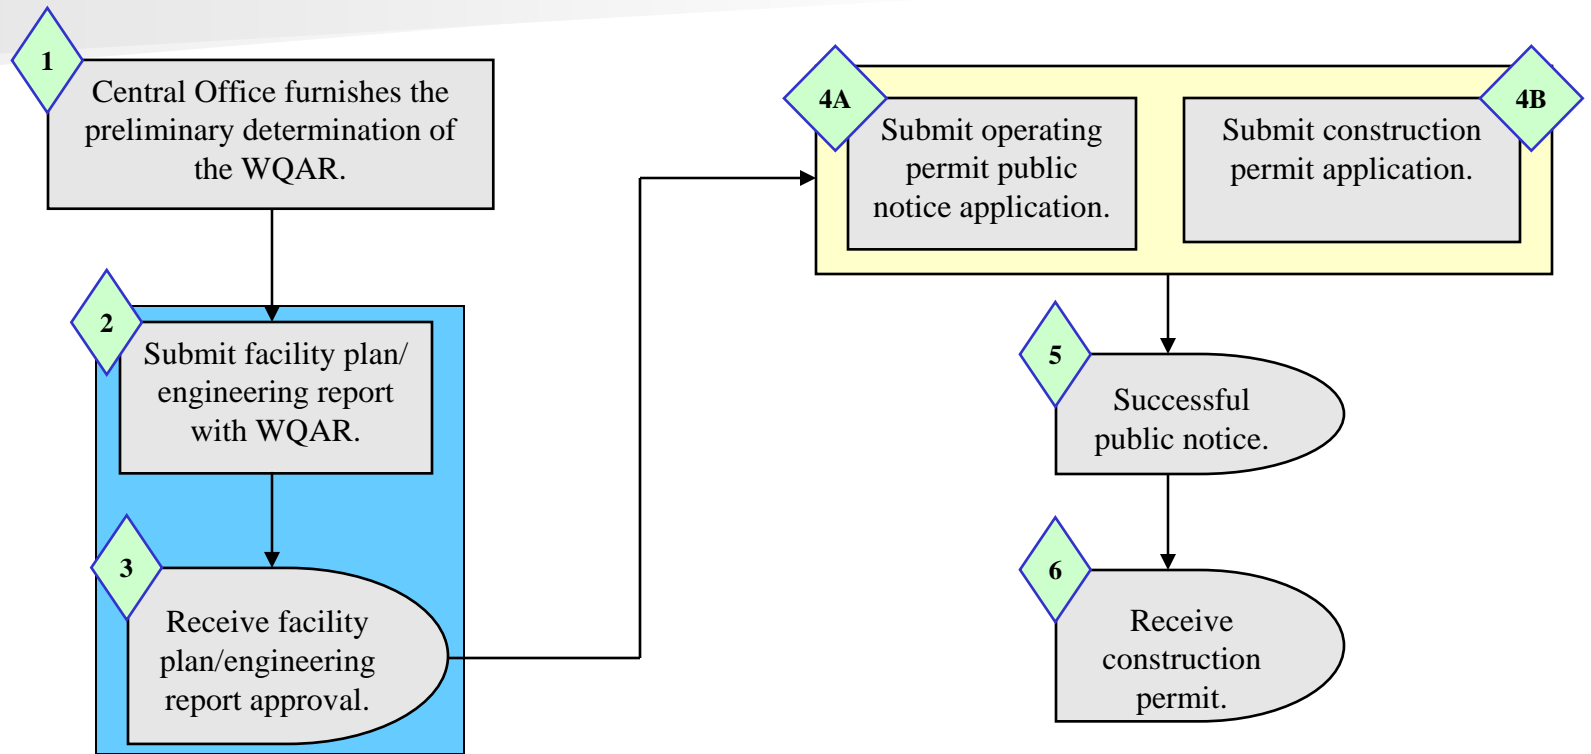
1

Central Office furnishes the preliminary determination of the WQAR.

2

Submit facility plan/ engineering report with WQAR.

3

Receive facility plan/engineering report approval.

4A

Submit operating permit public notice application.

Submit construction permit application.

4B

5

Successful public notice.

6

Receive construction permit.